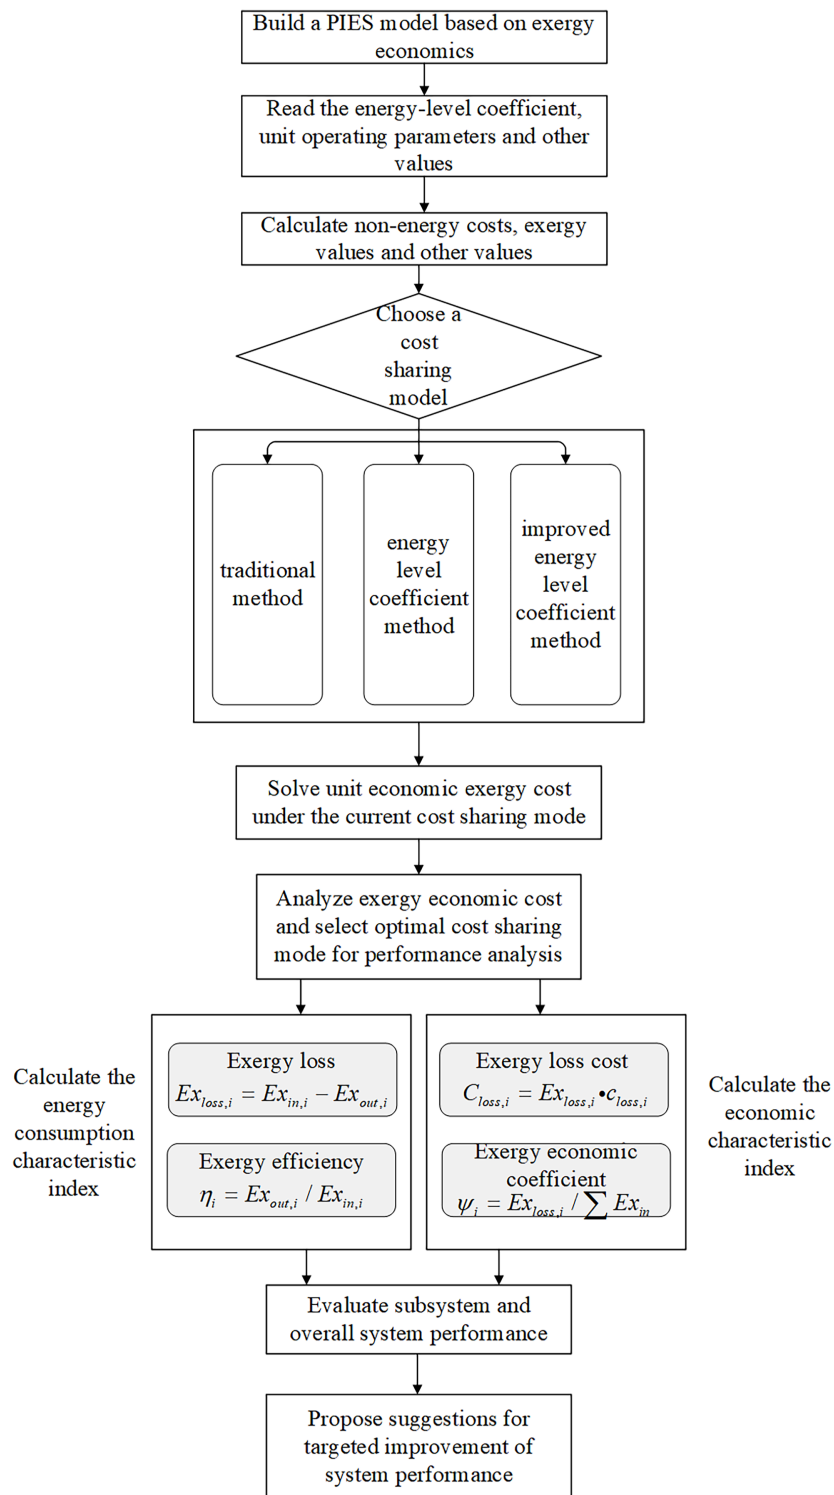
Build a PIES model based on exergy economics

Read the energy-level coefficient, unit operating parameters and other values

Calculate non-energy costs, exergy values and other values

Choose a cost sharing model

traditional method

energy level coefficient method

improved energy level coefficient method

Solve unit economic exergy cost under the current cost sharing mode

Analyze exergy economic cost and select optimal cost sharing mode for performance analysis

Calculate the energy consumption characteristic index

Exergy loss
$Ex_{loss,i} = Ex_{in,i} - Ex_{out,i}$

Exergy efficiency
$\eta_i = Ex_{out,i} / Ex_{in,i}$

Exergy loss cost
$C_{loss,i} = Ex_{loss,i} \bullet c_{loss,i}$

Exergy economic coefficient
$\psi_i = Ex_{loss,i} / \sum Ex_{in}$

Calculate the economic characteristic index

Evaluate subsystem and overall system performance

Propose suggestions for targeted improvement of system performance